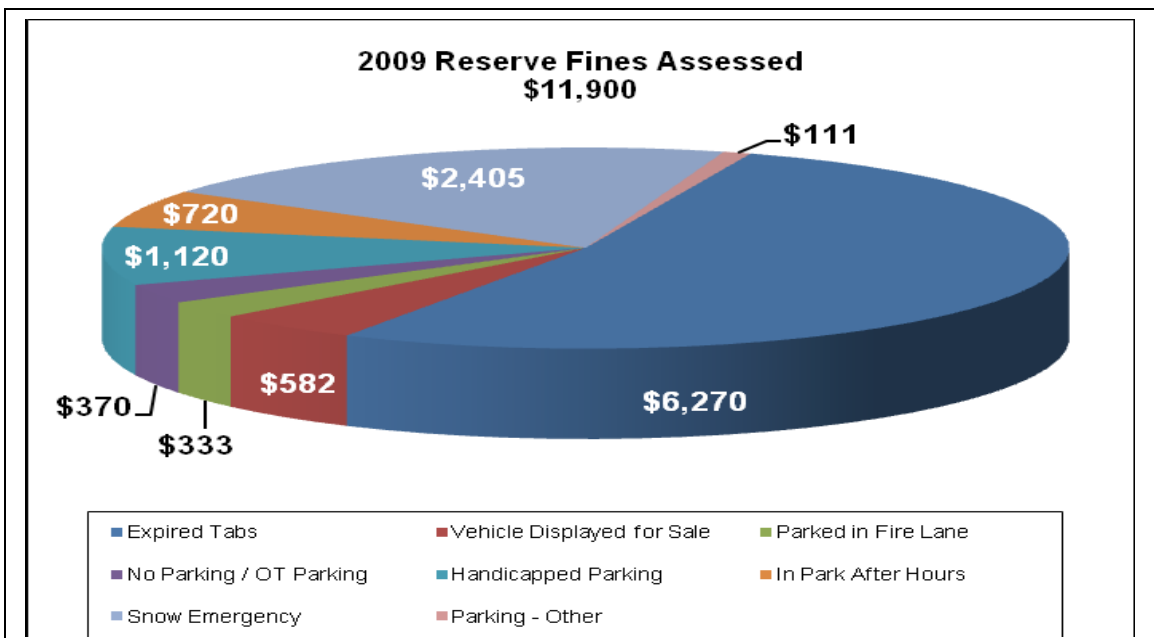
2009 Reserve Fines Assessed
$11,900

$111
$2,405
$720
$1,120
$582
$6,270
$370
$333

Expired Tabs
Vehicle Displayed for Sale
Parked in Fire Lane
No Parking / OT Parking
Handicapped Parking
In Park After Hours
Snow Emergency
Parking - Other